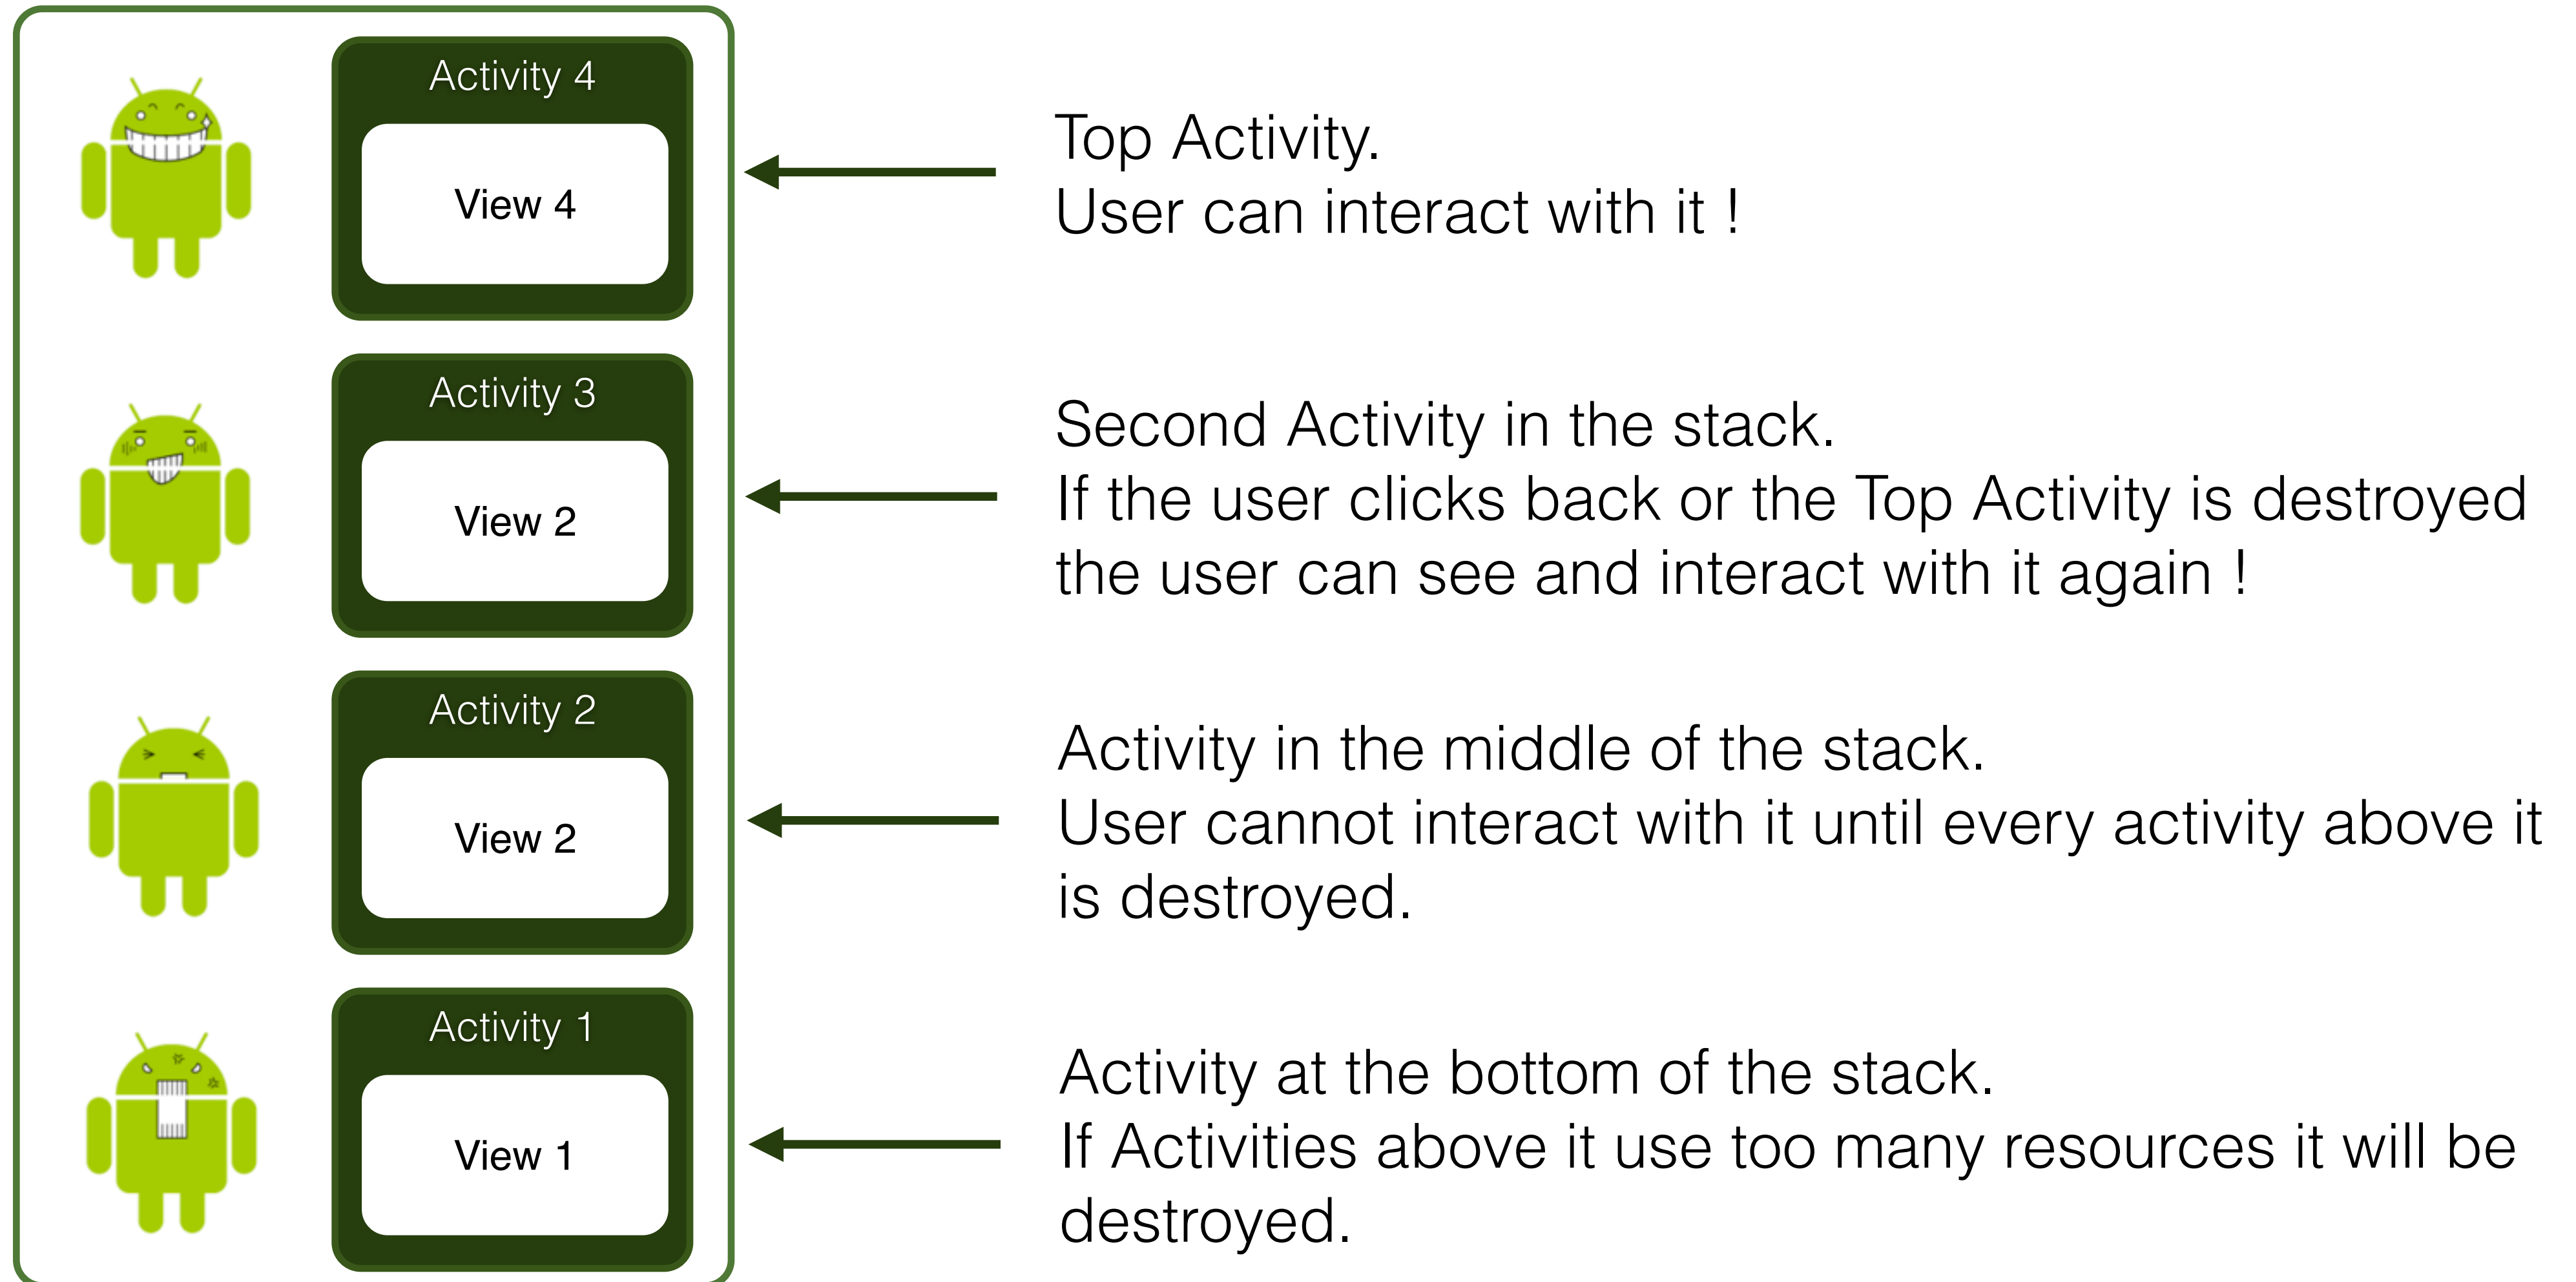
Activity 4

View 4

Activity 3

View 2

Activity 2

View 2

Activity 1

View 1

Top Activity.
User can interact with it !

Second Activity in the stack.
If the user clicks back or the Top Activity is destroyed the user can see and interact with it again !

Activity in the middle of the stack.
User cannot interact with it until every activity above it is destroyed.

Activity at the bottom of the stack.
If Activities above it use too many resources it will be destroyed.